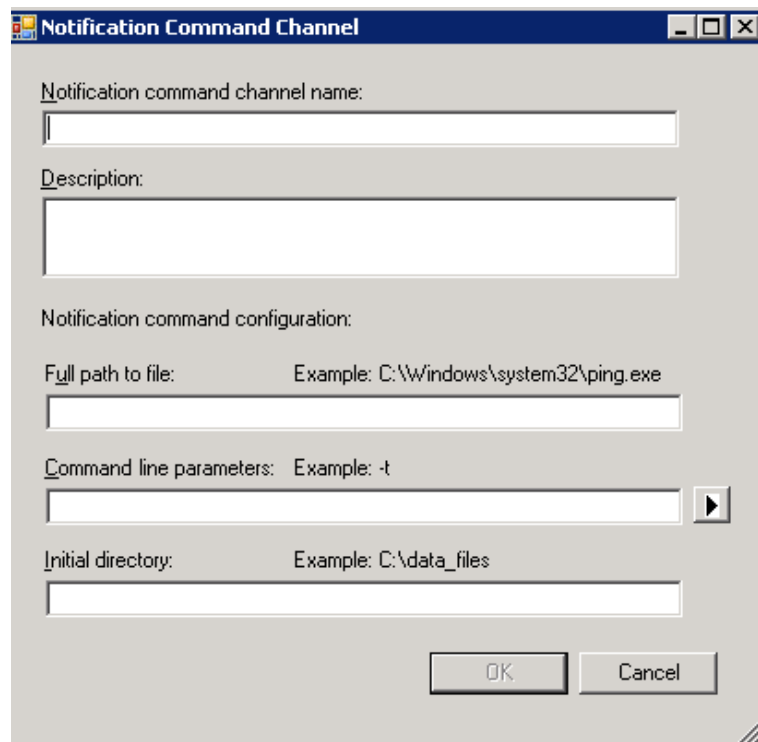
Notification Command Channel

Notification command channel name:

Description:

Notification command configuration:

Full path to file: Example: C:\Windows\system32\ping.exe

Command line parameters: Example: -t

Initial directory: Example: C:\data_files

OK Cancel